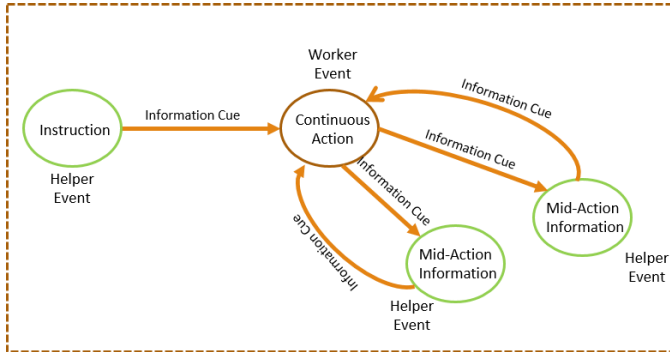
Worker Event

Instruction

Helper Event

Information Cue

Continuous Action

Information Cue

Information Cue

Information Cue

Information Cue

Mid-Action Information

Helper Event

Mid-Action Information

Helper Event